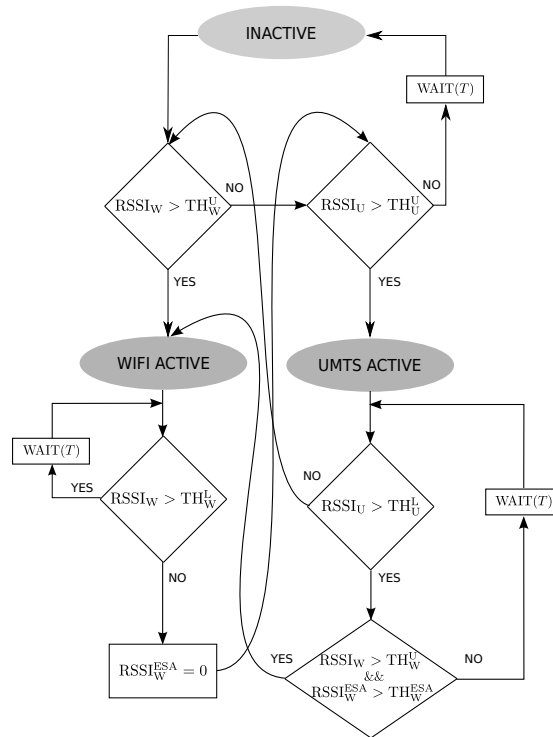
INACTIVE

WAIT($T$)

$\mathrm{RSSI_W} > \mathrm{TH_W^U}$

NO

$\mathrm{RSSI_U} > \mathrm{TH_U^U}$

NO

YES

YES

WIFI ACTIVE

UMTS ACTIVE

WAIT($T$)

YES

$\mathrm{RSSI_W} > \mathrm{TH_W^L}$

NO

$\mathrm{RSSI_U} > \mathrm{TH_U^L}$

WAIT($T$)

NO

YES

$\mathrm{RSSI_W^{ESA}} = 0$

YES

$\mathrm{RSSI_W} > \mathrm{TH_W^U}$ && $\mathrm{RSSI_W^{ESA}} > \mathrm{TH_W^{ESA}}$

NO